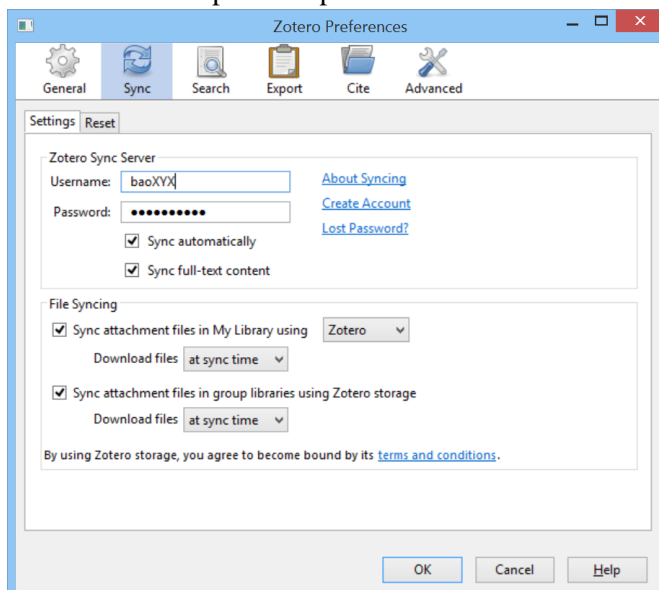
Zotero Preferences

General Sync Search Export Cite Advanced

Settings Reset

Zotero Sync Server
Username: baoXYX
Password: ●●●●●●●●●●
About Syncing
Create Account
Lost Password?
Sync automatically
Sync full-text content

File Syncing
Sync attachment files in My Library using Zotero
Download files at sync time
Sync attachment files in group libraries using Zotero storage
Download files at sync time
By using Zotero storage, you agree to become bound by its terms and conditions.

OK Cancel Help